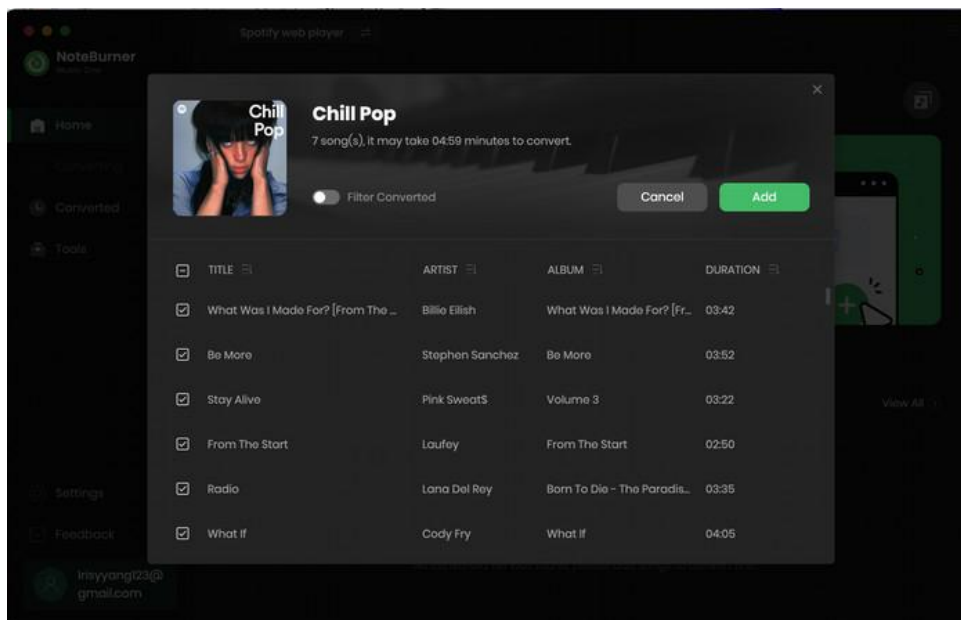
NoteBurner
Music One

Spotify web player

Home
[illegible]
Converted
Tools

Settings
Feedback
irisyyang123@gmail.com

Chill Pop

Chill Pop
7 song(s), it may take 04:59 minutes to convert.

Filter Converted

Cancel
Add

| | TITLE | ARTIST | ALBUM | DURATION |
|---|---|---|---|---|
| ☑ | What Was I Made For? [From The ... | Billie Eilish | What Was I Made For? [Fr... | 03:42 |
| ☑ | Be More | Stephen Sanchez | Be More | 03:52 |
| ☑ | Stay Alive | Pink Sweat$ | Volume 3 | 03:22 |
| ☑ | From The Start | Laufey | From The Start | 02:50 |
| ☑ | Radio | Lana Del Rey | Born To Die - The Paradis... | 03:35 |
| ☑ | What If | Cody Fry | What If | 04:05 |

View All